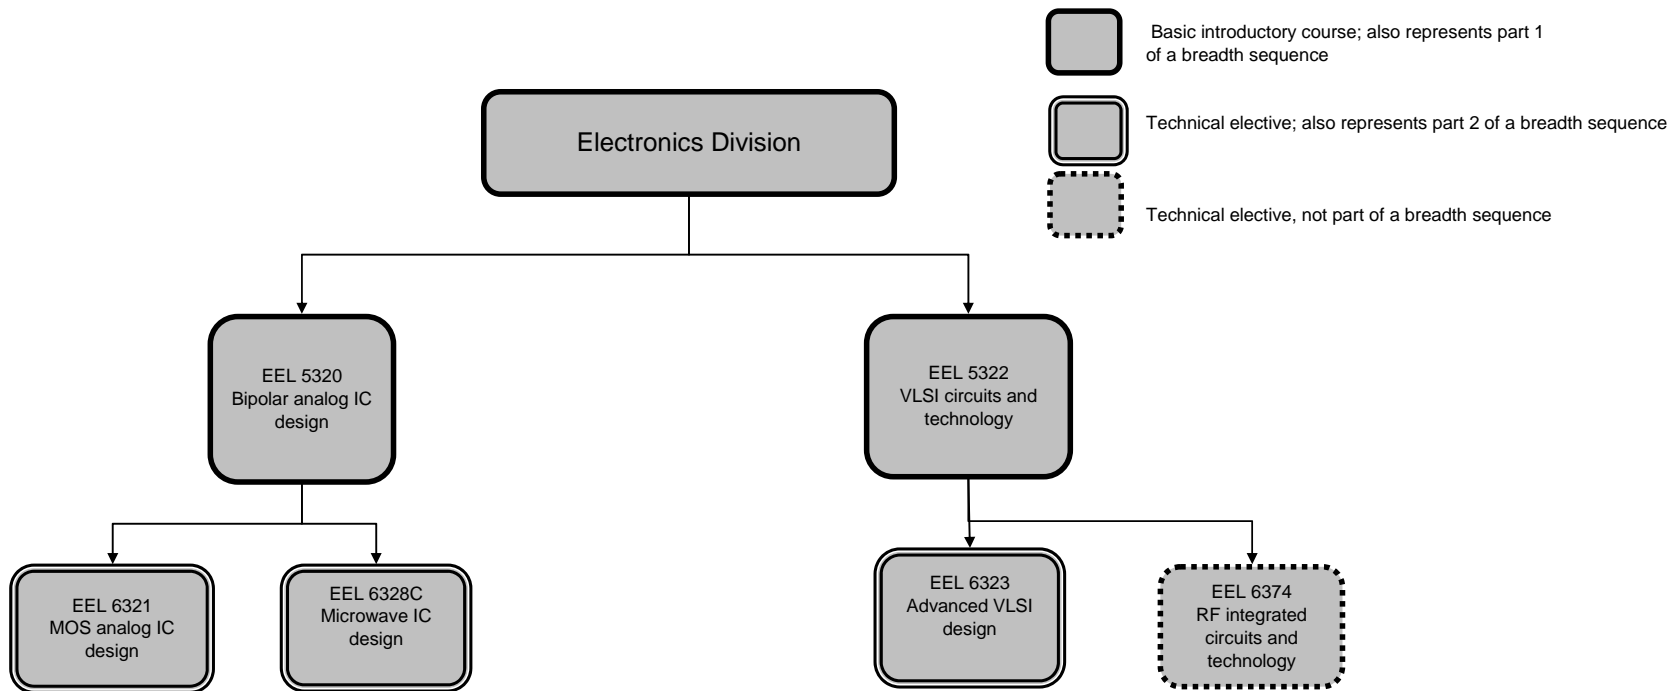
Basic introductory course; also represents part 1 of a breadth sequence

Technical elective; also represents part 2 of a breadth sequence

Technical elective, not part of a breadth sequence

Electronics Division

EEL 5320
Bipolar analog IC design

EEL 5322
VLSI circuits and technology

EEL 6321
MOS analog IC design

EEL 6328C
Microwave IC design

EEL 6323
Advanced VLSI design

EEL 6374
RF integrated circuits and technology